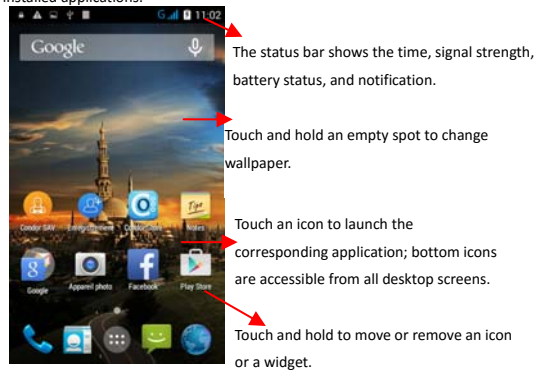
installed applications.

11:02

Google

The status bar shows the time, signal strength, battery status, and notification.

Touch and hold an empty spot to change wallpaper.

Condor SAV
Entertainment
Condor Store
Notes

Touch an icon to launch the corresponding application; bottom icons are accessible from all desktop screens.

Google
Appareil photo
Facebook
Play Store

Touch and hold to move or remove an icon or a widget.